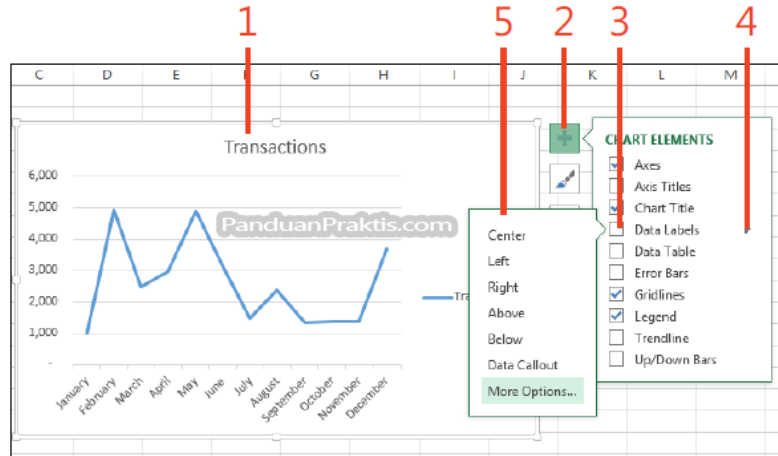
1

5

2

3

4

C D E F G H I J K L M

Transactions

6,000
5,000
4,000
3,000
2,000
1,000
-

January February March April May June July August September October November December

Tra

PanduanPraktis.com

Center
Left
Right
Above
Below
Data Callout
More Options...

CHART ELEMENTS
Axes
Axis Titles
Chart Title
Data Labels
Data Table
Error Bars
Gridlines
Legend
Trendline
Up/Down Bars